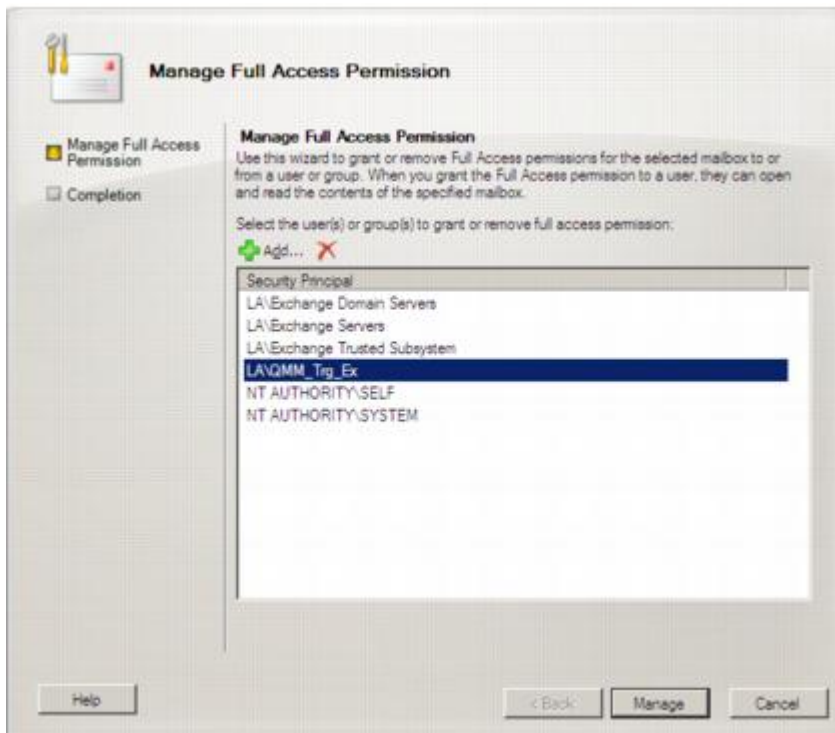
Manage Full Access Permission

Manage Full Access Permission

Completion

Manage Full Access Permission

Use this wizard to grant or remove Full Access permissions for the selected mailbox to or from a user or group. When you grant the Full Access permission to a user, they can open and read the contents of the specified mailbox.

Select the user(s) or group(s) to grant or remove full access permission:

Add...

| Security Principal |
|---|
| LA\Exchange Domain Servers |
| LA\Exchange Servers |
| LA\Exchange Trusted Subsystem |
| LA\QMM_Trg_Ex |
| NT AUTHORITY\SELF |
| NT AUTHORITY\SYSTEM |

Help

< Back

Manage

Cancel